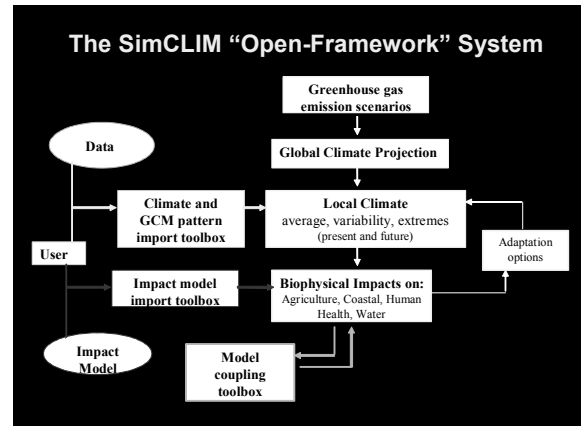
The SimCLIM "Open-Framework" System

Greenhouse gas emission scenarios

Global Climate Projection

Data

Climate and GCM pattern import toolbox

Local Climate
average, variability, extremes
(present and future)

User

Adaptation options

Impact model import toolbox

Biophysical Impacts on:
Agriculture, Coastal, Human Health, Water

Impact Model

Model coupling toolbox